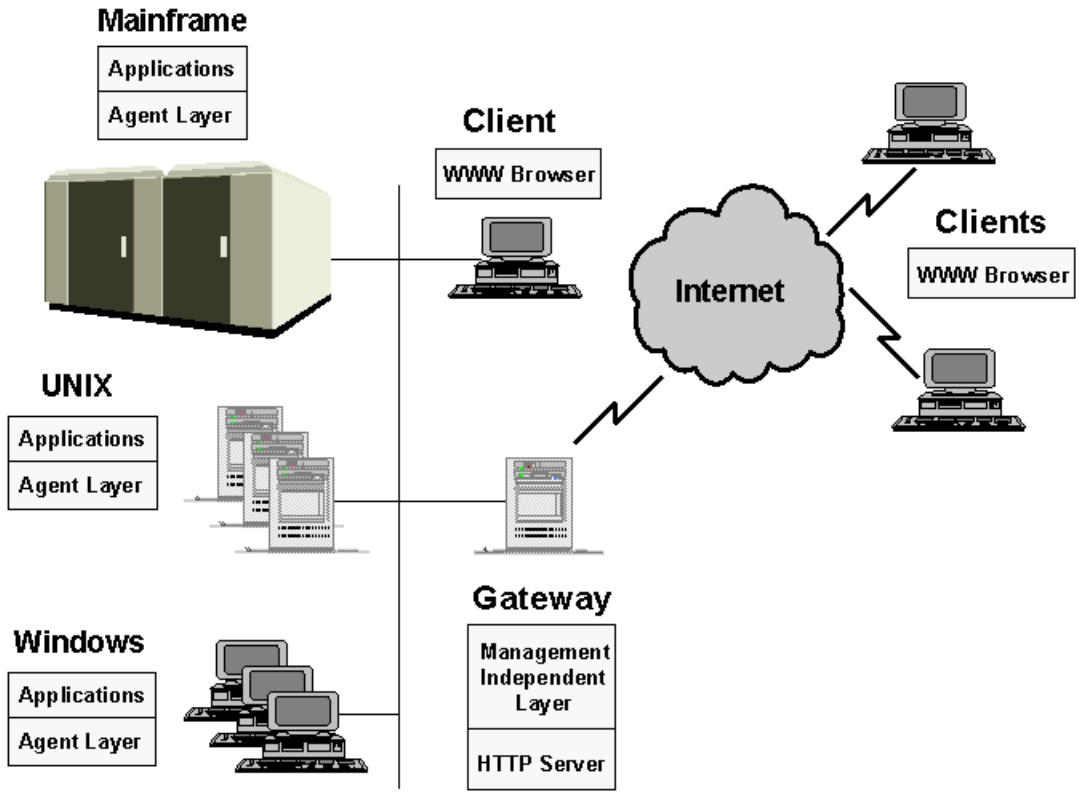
Mainframe

Applications

Agent Layer

Client

WWW Browser

Internet

Clients

WWW Browser

UNIX

Applications

Agent Layer

Gateway

Management Independent Layer

HTTP Server

Windows

Applications

Agent Layer